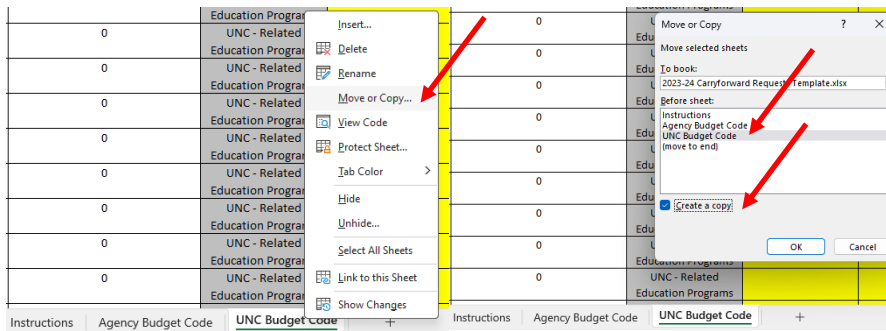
| 0 | Education Programs |
|---|---|
| 0 | UNC - Related Education Programs |
| 0 | UNC - Related Education Programs |
| 0 | UNC - Related Education Programs |
| 0 | UNC - Related Education Programs |
| 0 | UNC - Related Education Programs |
| 0 | UNC - Related Education Programs |
| 0 | UNC - Related Education Programs |
| 0 | UNC - Related Education Programs |

Insert...
Delete
Rename
Move or Copy...
View Code
Protect Sheet...
Tab Color
Hide
Unhide...
Select All Sheets
Link to this Sheet
Show Changes

Instructions | Agency Budget Code | UNC Budget Code | +

| 0 | Education Programs |
|---|---|
| 0 | U |
| 0 | U |
| 0 | U |
| 0 | U |
| 0 | U |
| 0 | U |
| 0 | U |
| 0 | UNC - Related Education Programs |

Move or Copy
?
Move selected sheets
To book:
2023-24 Carryforward Request Template.xlsx
Before sheet:
Instructions
Agency Budget Code
UNC Budget Code
(move to end)
Create a copy
OK
Cancel

Instructions | Agency Budget Code | UNC Budget Code | +